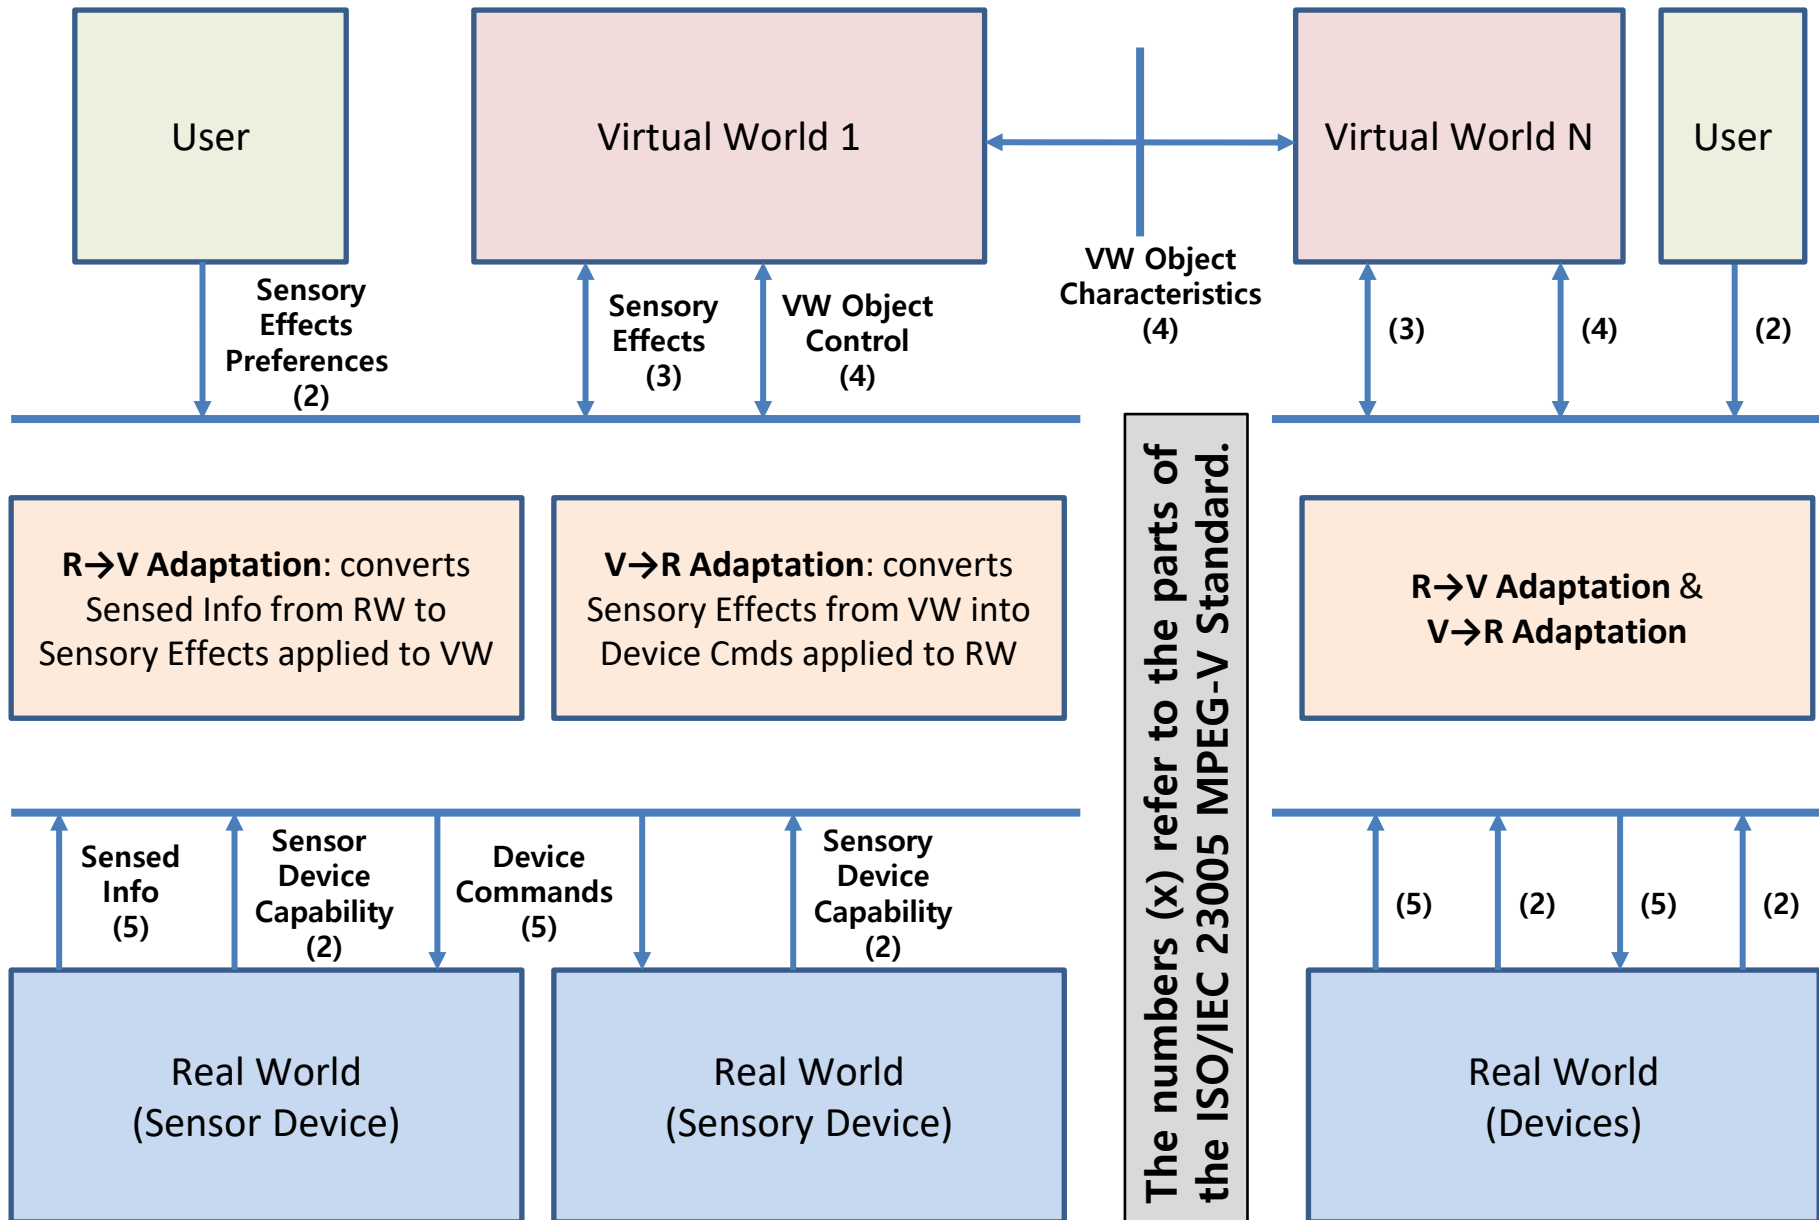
User

Virtual World 1

Virtual World N

User

Sensory Effects Preferences (2)

Sensory Effects (3)

VW Object Control (4)

VW Object Characteristics (4)

(3)

(4)

(2)

R→V Adaptation: converts Sensed Info from RW to Sensory Effects applied to VW

V→R Adaptation: converts Sensory Effects from VW into Device Cmds applied to RW

The numbers (x) refer to the parts of the ISO/IEC 23005 MPEG-V Standard.

R→V Adaptation & V→R Adaptation

Sensed Info (5)

Sensor Device Capability (2)

Device Commands (5)

Sensory Device Capability (2)

(5)

(2)

(5)

(2)

Real World (Sensor Device)

Real World (Sensory Device)

Real World (Devices)